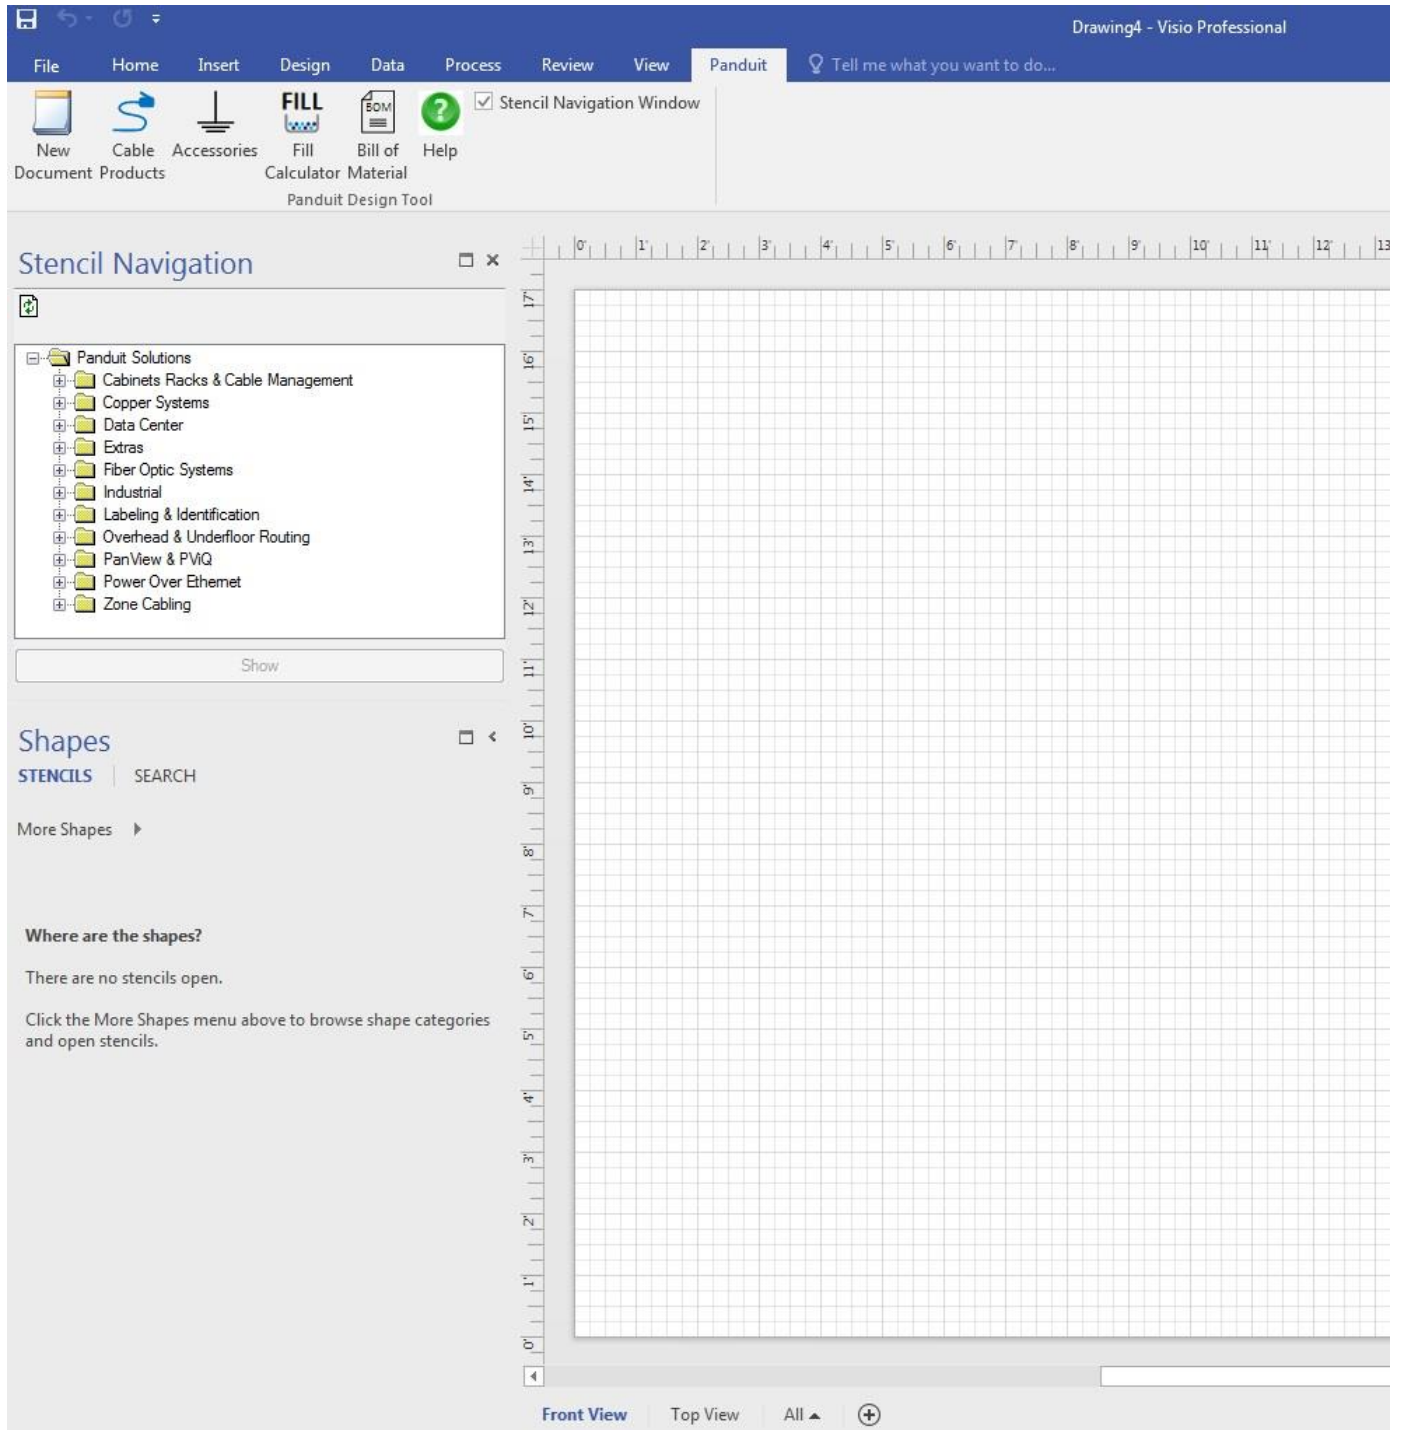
Drawing4 - Visio Professional

File Home Insert Design Data Process Review View Panduit Tell me what you want to do...

New Document
Cable Products
Accessories
FILL
Fill Calculator
BOM
Bill of Material
Help
Stencil Navigation Window
Panduit Design Tool

Stencil Navigation

Panduit Solutions
Cabinets Racks & Cable Management
Copper Systems
Data Center
Extras
Fiber Optic Systems
Industrial
Labeling & Identification
Overhead & Underfloor Routing
PanView & PViQ
Power Over Ethernet
Zone Cabling

Show

Shapes
STENCILS SEARCH

More Shapes

Where are the shapes?

There are no stencils open.

Click the More Shapes menu above to browse shape categories and open stencils.

0' 1' 2' 3' 4' 5' 6' 7' 8' 9' 10' 11' 12' 13

17' 16' 15' 14' 13' 12' 11' 10' 9' 8' 7' 6' 5' 4' 3' 2' 1' 0'

Front View Top View All